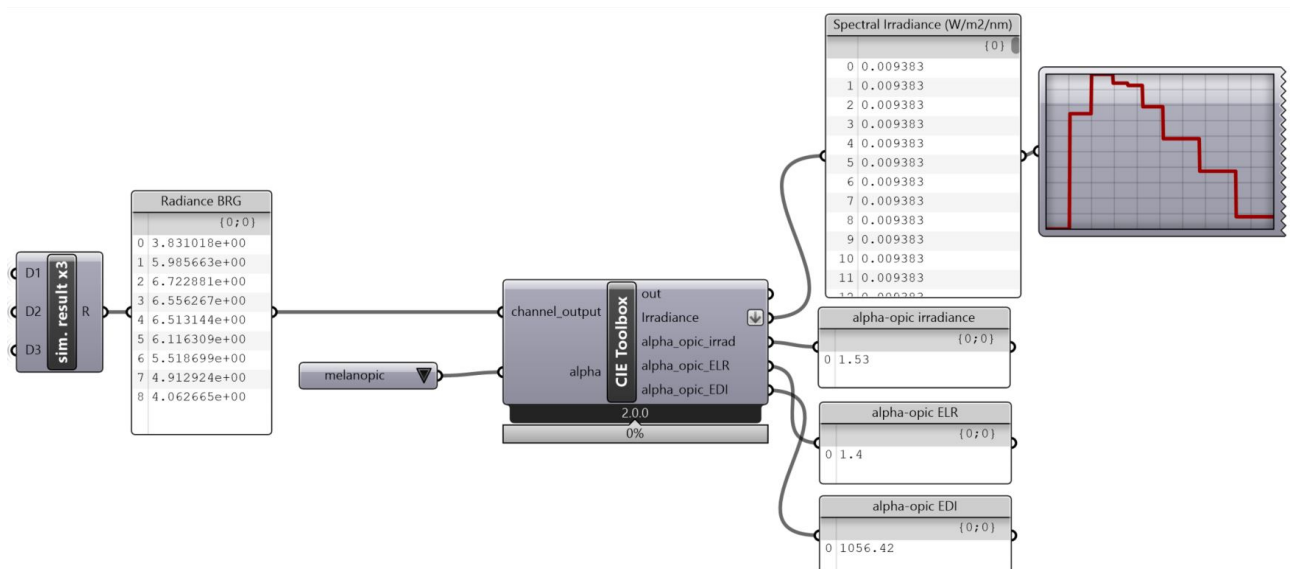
D1
D2
D3
sim. result x3
R

Radiance BRG
{0;0}
0 3.831018e+00
1 5.985663e+00
2 6.722881e+00
3 6.556267e+00
4 6.513144e+00
5 6.116309e+00
6 5.518699e+00
7 4.912924e+00
8 4.062665e+00

melanopic

channel_output
alpha
CIE Toolbox
out
Irradiance
alpha_opic_irrad
alpha_opic_ELR
alpha_opic_EDI
2.0.0
0%

Spectral Irradiance (W/m2/nm)
{0}
0 0.009383
1 0.009383
2 0.009383
3 0.009383
4 0.009383
5 0.009383
6 0.009383
7 0.009383
8 0.009383
9 0.009383
10 0.009383
11 0.009383
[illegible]

alpha-opic irradiance
{0;0}
0 1.53

alpha-opic ELR
{0;0}
0 1.4

alpha-opic EDI
{0;0}
0 1056.42